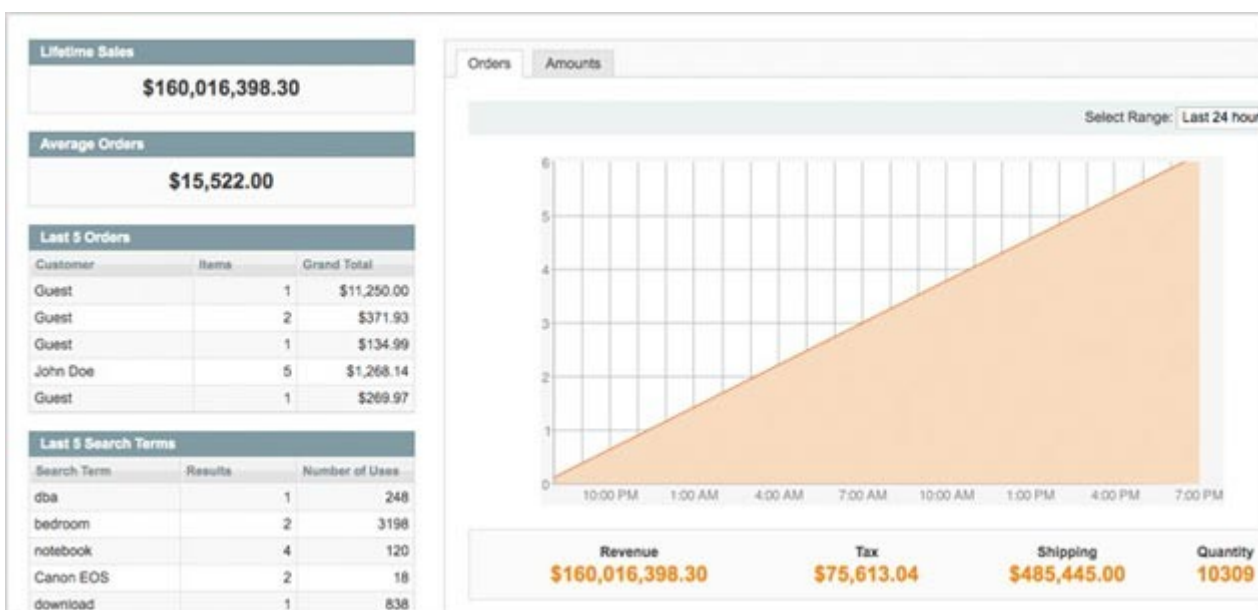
Lifetime Sales
$160,016,398.30

Average Orders
$15,522.00

Last 5 Orders

| Customer | Items | Grand Total |
|---|---|---|
| Guest | 1 | $11,250.00 |
| Guest | 2 | $371.93 |
| Guest | 1 | $134.99 |
| John Doe | 5 | $1,268.14 |
| Guest | 1 | $269.97 |

Last 5 Search Terms

| Search Term | Results | Number of Uses |
|---|---|---|
| dba | 1 | 248 |
| bedroom | 2 | 3198 |
| notebook | 4 | 120 |
| Canon EOS | 2 | 18 |
| download | 1 | 838 |

Orders Amounts

Select Range: Last 24 hour

6
5
4
3
2
1
0
10:00 PM 1:00 AM 4:00 AM 7:00 AM 10:00 AM 1:00 PM 4:00 PM 7:00 PM

Revenue
$160,016,398.30
Tax
$75,613.04
Shipping
$485,445.00
Quantity
10309